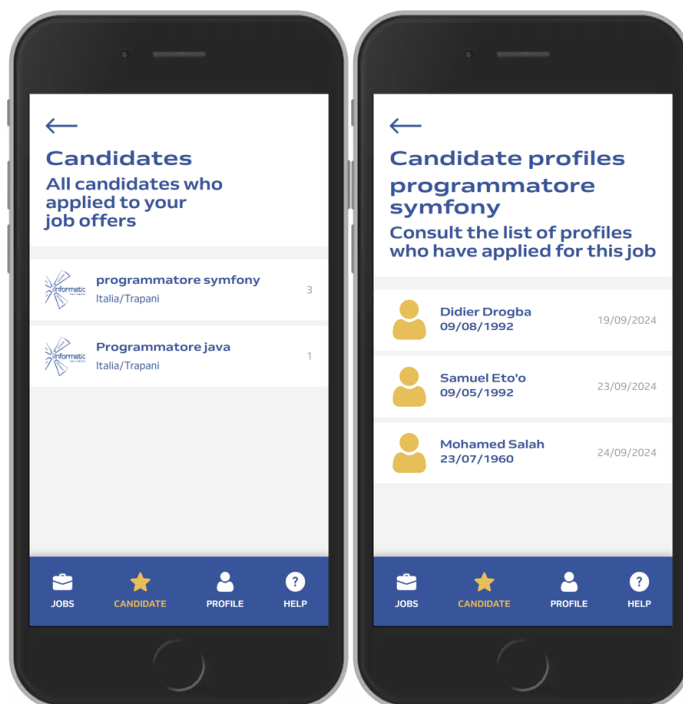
Candidates

All candidates who applied to your job offers

Informatic

programmatore symfony
Italia/Trapani
3

Informatic

Programmatore java
Italia/Trapani
1

JOBS CANDIDATE PROFILE HELP

Candidate profiles

programmatore symfony

Consult the list of profiles who have applied for this job

Didier Drogba
09/08/1992
19/09/2024

Samuel Eto'o
09/05/1992
23/09/2024

Mohamed Salah
23/07/1960
24/09/2024

JOBS CANDIDATE PROFILE HELP